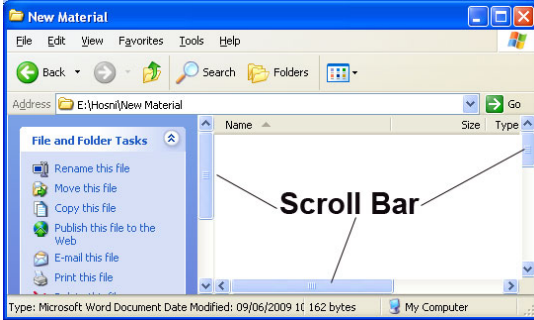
New Material

File Edit View Favorites Tools Help

Back Search Folders

Address E:\Hosni\New Material Go

File and Folder Tasks

Rename this file
Move this file
Copy this file
Publish this file to the Web
E-mail this file
Print this file

Name Size Type

Scroll Bar

Type: Microsoft Word Document Date Modified: 09/06/2009 1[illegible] 162 bytes My Computer